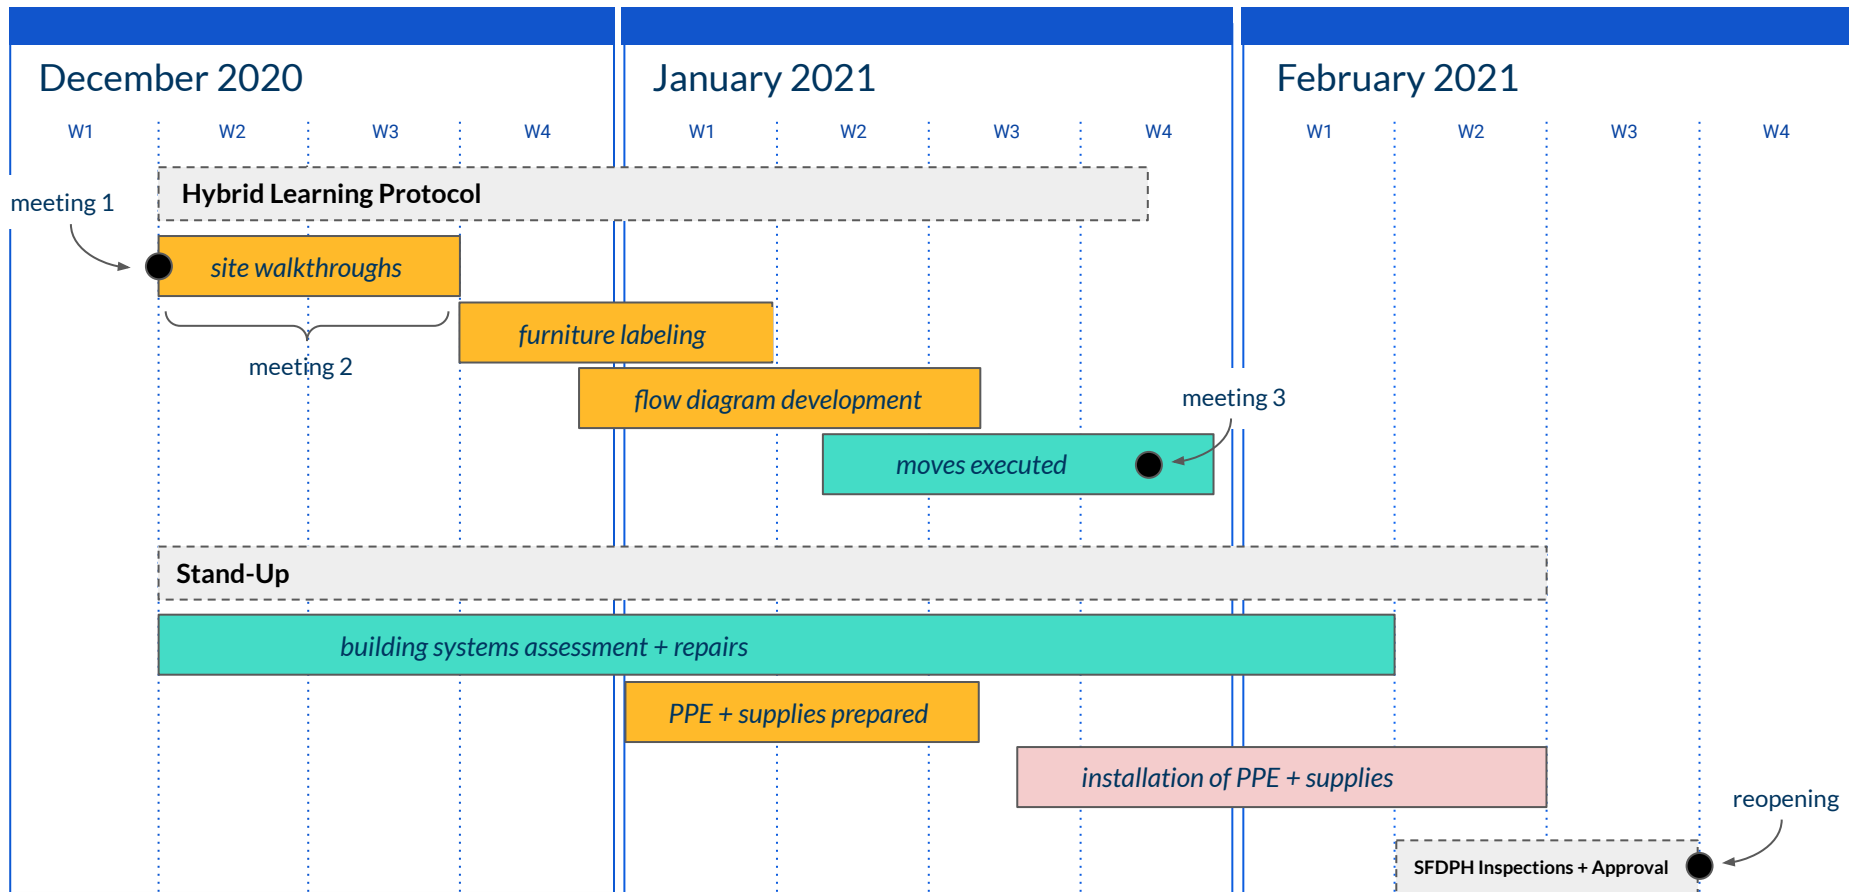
December 2020

W1 W2 W3 W4

January 2021

W1 W2 W3 W4

February 2021

W1 W2 W3 W4

Hybrid Learning Protocol

meeting 1

site walkthroughs

meeting 2

furniture labeling

flow diagram development

meeting 3

moves executed

Stand-Up

building systems assessment + repairs

PPE + supplies prepared

installation of PPE + supplies

reopening

SFDPH Inspections + Approval